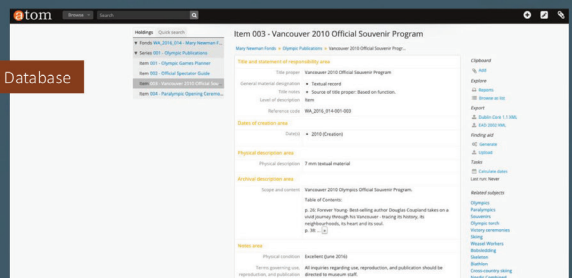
atom Browse Search

Database

Holdings Quick search

Fonds WA_2016_014 - Mary Newman F...
Series 001 - Olympic Publications
Item 001 - Olympic Games Planner
Item 002 - Official Spectator Guide
Item 003 - Vancouver 2010 Official Sou...
Item 004 - Paralympic Opening Ceremo...

Item 003 - Vancouver 2010 Official Souvenir Program

Mary Newman Fonds » Olympic Publications » Vancouver 2010 Official Souvenir Progr...

Title and statement of responsibility area

Title proper Vancouver 2010 Official Souvenir Program

General material designation • Textual record

Title notes • Source of title proper: Based on function.

Level of description Item

Reference code WA_2016_014-001-003

Dates of creation area

Date(s) • 2010 (Creation)

Physical description area

Physical description 7 mm textual material

Archival description area

Scope and content Vancouver 2010 Olympics Official Souvenir Program.

Table of Contents:

p. 20: Forever Young: Best-selling author Douglas Coupland takes on a vivid journey through his Vancouver - tracing its history, its neighbourhoods, its heart and its soul.

p. 30: ... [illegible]

Notes area

Physical condition Excellent (June 2016)

Terms governing use, reproduction, and publication All inquiries regarding use, reproduction, and publication should be directed to museum staff.

Clipboard
Add

Explore
Reports
Browse as list

Export
Dublin Core 1.1 XML
EAD 2002 XML

Finding aid
Generate
Upload

Tasks
Calculate dates
Last run: Never

Related subjects
Olympics
Paralympics
Souvenirs
Olympic torch
Victory ceremonies
Skiing
Wessel Workers
Bobsledding
Skeleton
Biathlon
Cross-country skiing
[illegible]